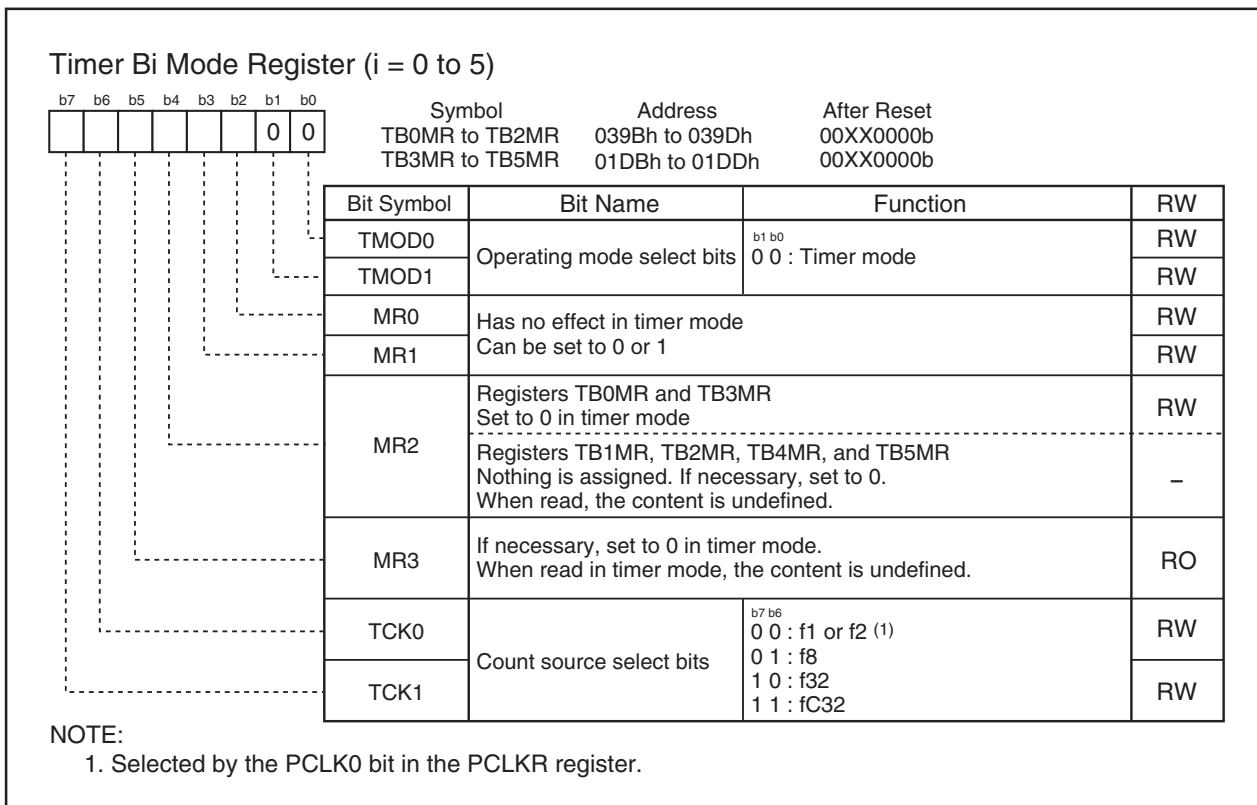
Timer Bi Mode Register (i = 0 to 5)

b7 b6 b5 b4 b3 b2 b1 b0

0 0

| Symbol | Address | After Reset |
|---|---|---|
| TB0MR to TB2MR | 039Bh to 039Dh | 00XX0000b |
| TB3MR to TB5MR | 01DBh to 01DDh | 00XX0000b |

| Bit Symbol | Bit Name | Function | RW |
|---|---|---|---|
| TMOD0 | Operating mode select bits | b1 b0<br>0 0 : Timer mode | RW |
| TMOD1 | | | RW |
| MR0 | Has no effect in timer mode<br>Can be set to 0 or 1 | | RW |
| MR1 | | | RW |
| MR2 | Registers TB0MR and TB3MR<br>Set to 0 in timer mode | | RW |
| | Registers TB1MR, TB2MR, TB4MR, and TB5MR<br>Nothing is assigned. If necessary, set to 0.<br>When read, the content is undefined. | | – |
| MR3 | If necessary, set to 0 in timer mode.<br>When read in timer mode, the content is undefined. | | RO |
| TCK0 | Count source select bits | b7 b6<br>0 0 : f1 or f2 (1)<br>0 1 : f8<br>1 0 : f32<br>1 1 : fC32 | RW |
| TCK1 | | | RW |

NOTE:
1. Selected by the PCLK0 bit in the PCLKR register.